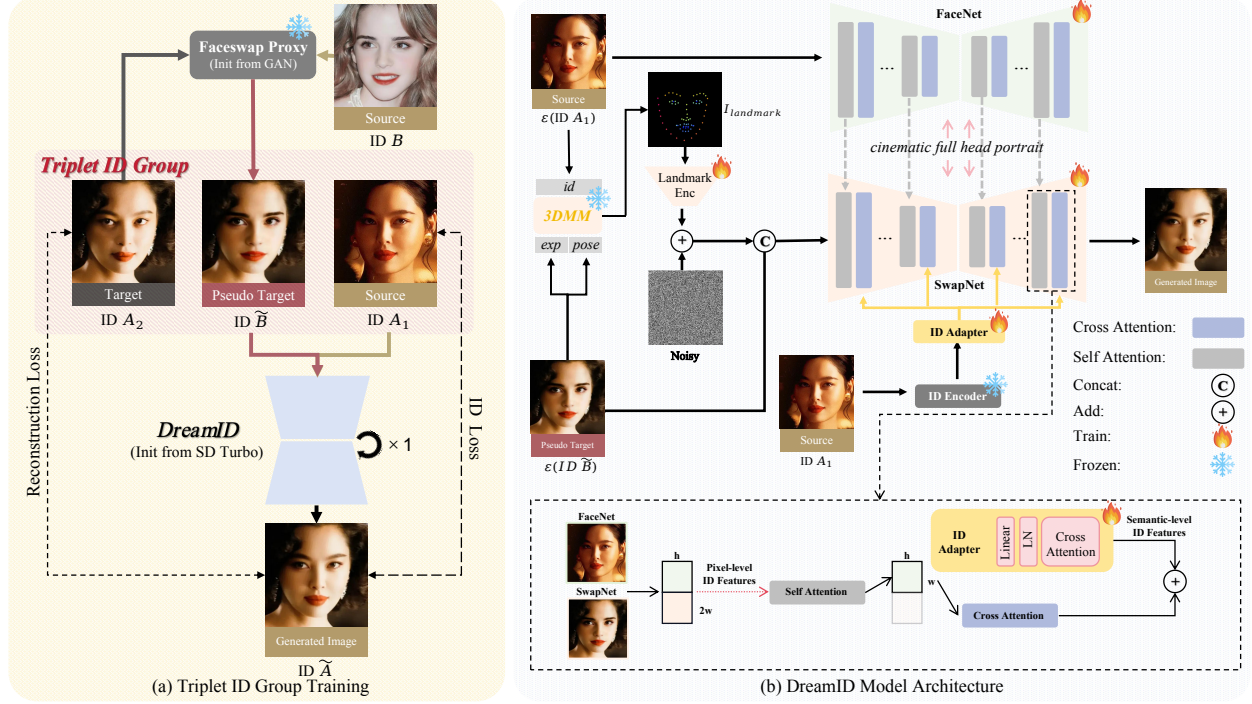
Faceswap Proxy
(Init from GAN)

Source
ID $B$

Triplet ID Group

Target
ID $A_2$

Pseudo Target
ID $\widetilde{B}$

Source
ID $A_1$

Reconstruction Loss

ID Loss

DreamID
(Init from SD Turbo)

× 1

Generated Image
ID $\widetilde{A}$

(a) Triplet ID Group Training

Source
$\varepsilon$(ID $A_1$)

$I_{landmark}$

id
3DMM
exp pose

Landmark Enc

Noisy

Pseudo Target
$\varepsilon(ID\ \widetilde{B})$

FaceNet

cinematic full head portrait

SwapNet

Generated Image

ID Adapter

ID Encoder

Source
ID $A_1$

Cross Attention:
Self Attention:
Concat:
Add:
Train:
Frozen:

FaceNet
SwapNet

h
2w
Pixel-level ID Features
Self Attention
h
w

ID Adapter
Linear
LN
Cross Attention
Semantic-level ID Features

Cross Attention

(b) DreamID Model Architecture